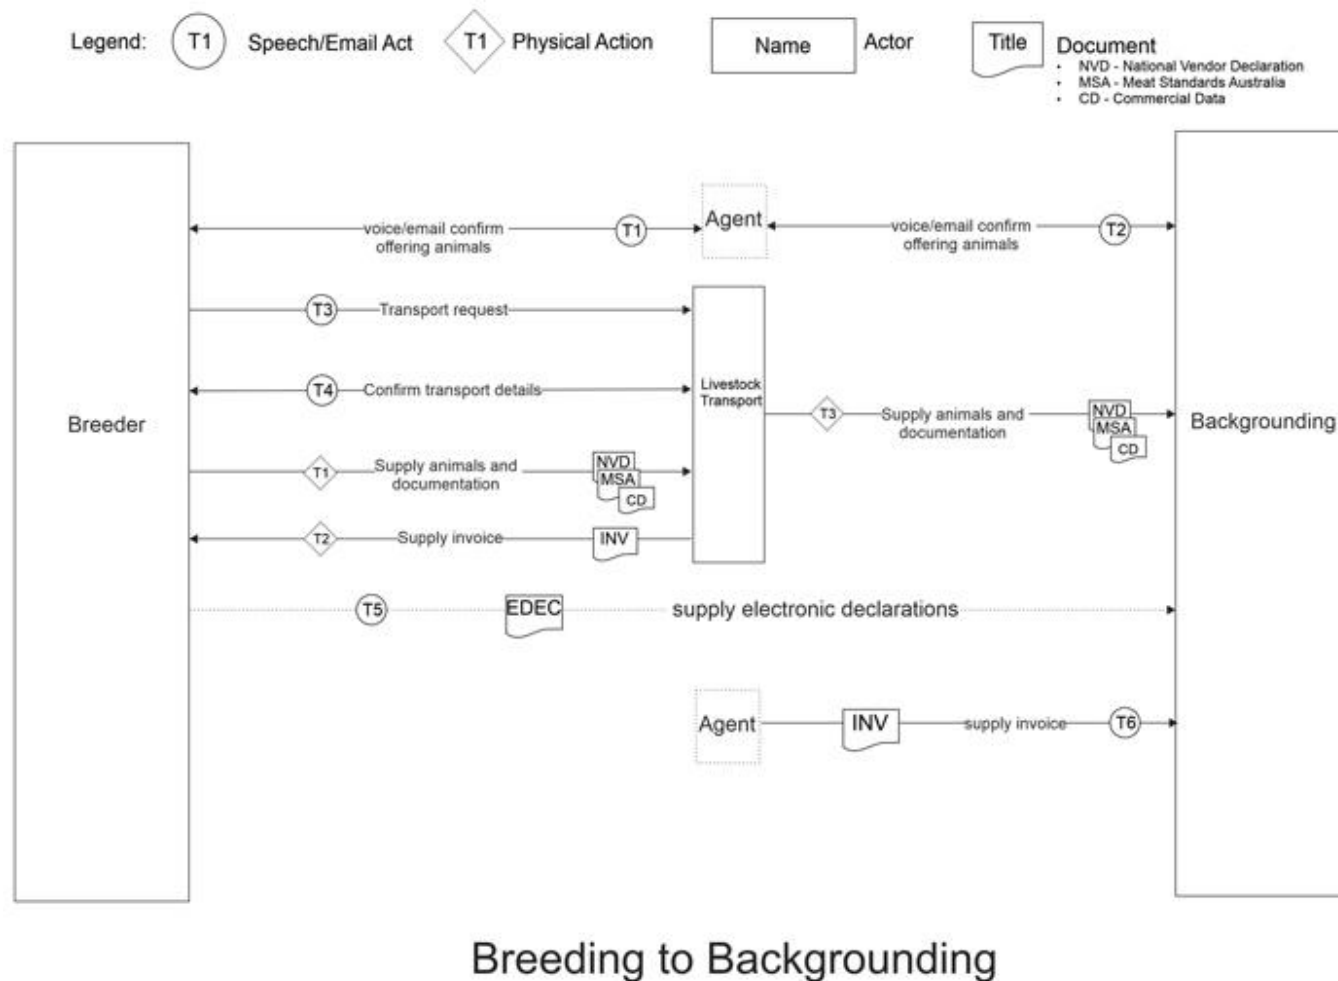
Legend: T1 Speech/Email Act T1 Physical Action Name Actor Title Document
- NVD - National Vendor Declaration
- MSA - Meat Standards Australia
- CD - Commercial Data

Breeder

voice/email confirm offering animals T1 Agent voice/email confirm offering animals T2

T3 Transport request

T4 Confirm transport details

Livestock Transport

T1 Supply animals and documentation NVD MSA CD

T2 Supply invoice INV

T3 Supply animals and documentation NVD MSA CD

Backgrounding

T5 EDEC supply electronic declarations

Agent INV supply invoice T6

Breeding to Backgrounding